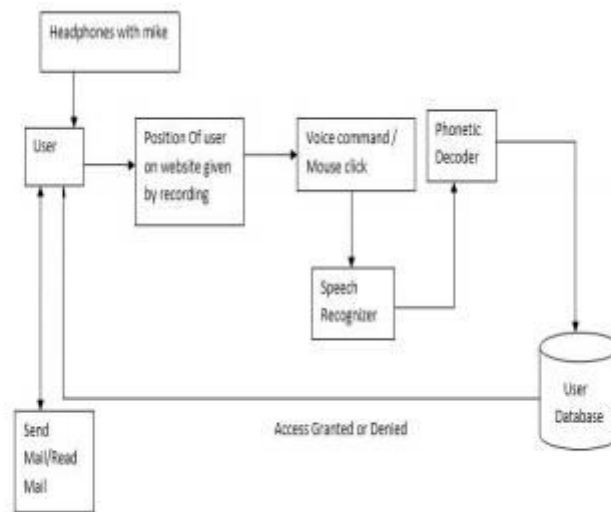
Headphones with mike

User

Position Of user on website given by recording

Voice command / Mouse click

Phonetic Decoder

Speech Recognizer

User Database

Access Granted or Denied

Send Mail/Read Mail